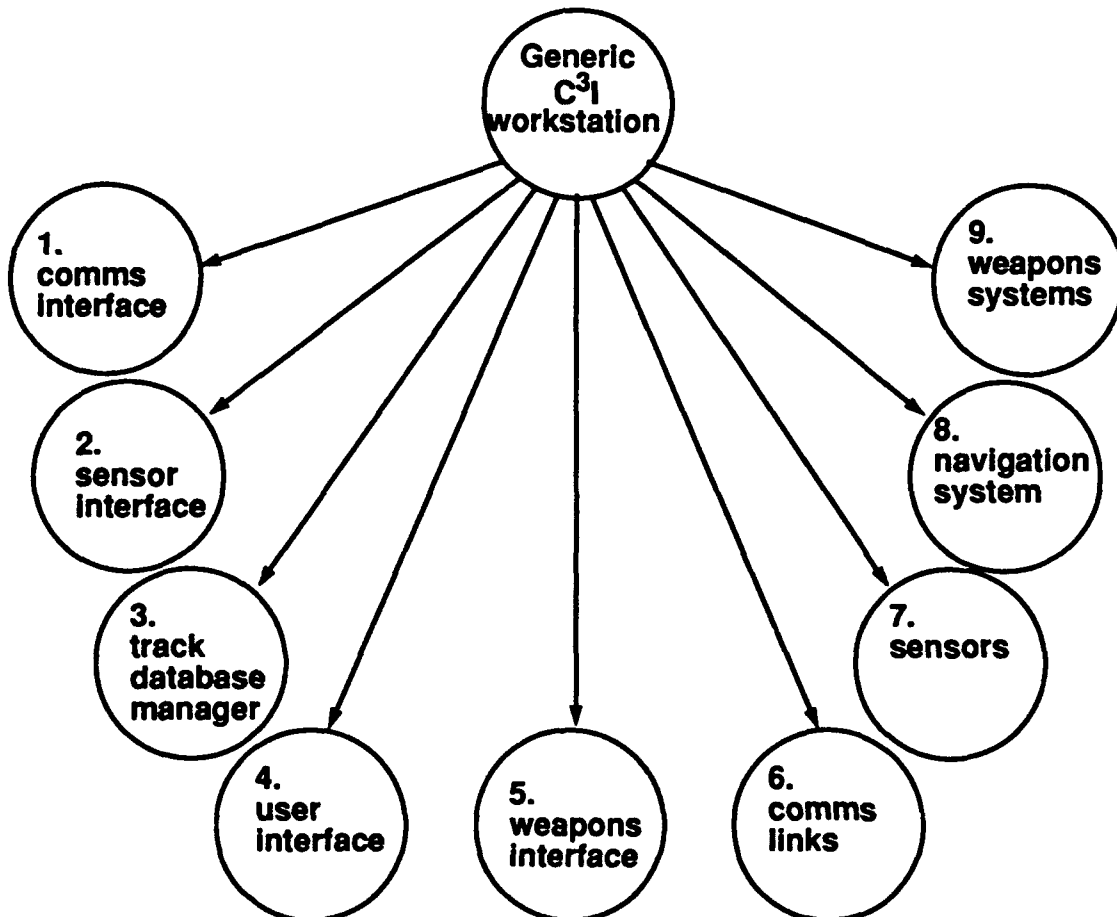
Generic $C^3I$ workstation

1. comms interface

2. sensor interface

3. track database manager

4. user interface

5. weapons interface

6. comms links

7. sensors

8. navigation system

9. weapons systems